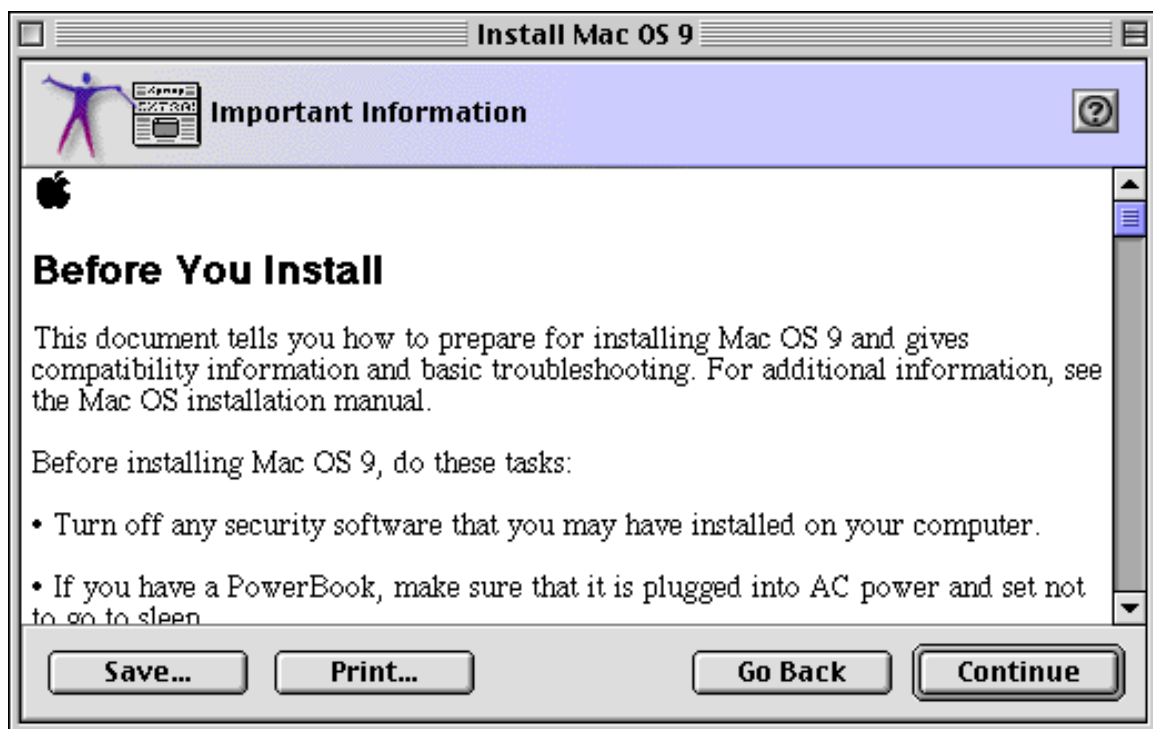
Install Mac OS 9

Important Information

?

Before You Install

This document tells you how to prepare for installing Mac OS 9 and gives compatibility information and basic troubleshooting. For additional information, see the Mac OS installation manual.

Before installing Mac OS 9, do these tasks:

• Turn off any security software that you may have installed on your computer.

• If you have a PowerBook, make sure that it is plugged into AC power and set not to go to sleep

Save... Print... Go Back Continue